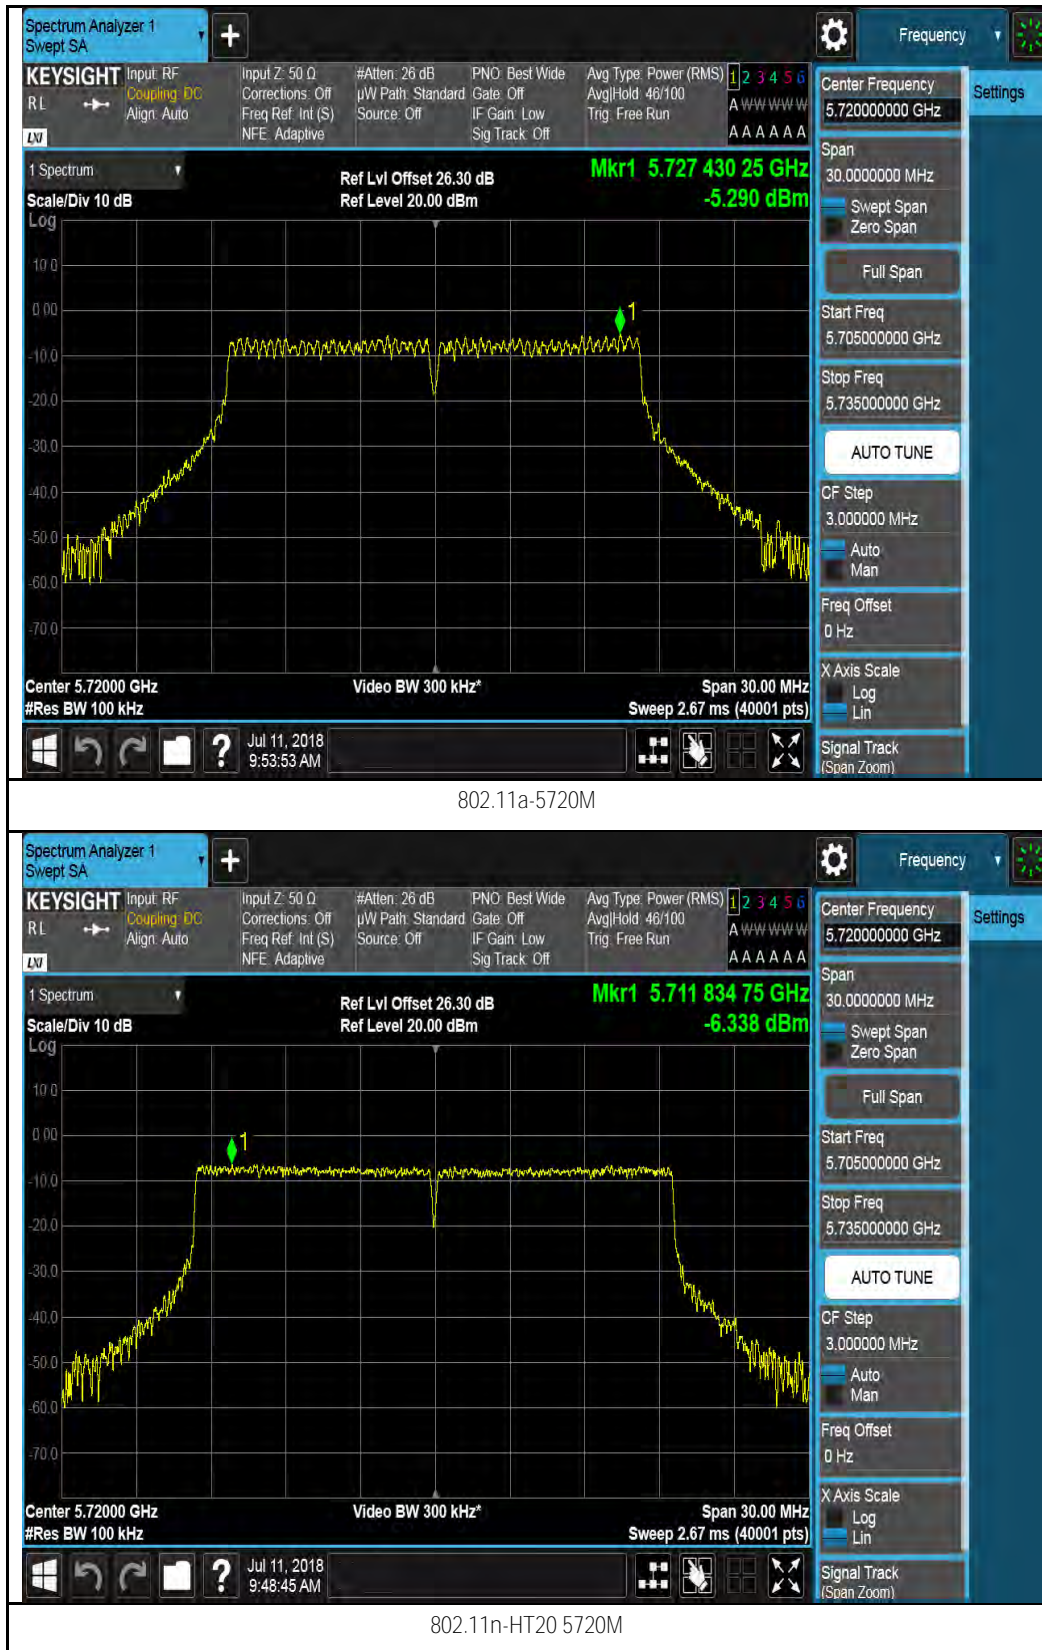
Spectrum Analyzer 1
Swept SA

Frequency

KEYSIGHT Input: RF
RL Coupling: DC
Align: Auto
LXI

Input Z: 50 Ω
Corrections: Off
Freq Ref: Int (S)
NFE: Adaptive

#Atten: 26 dB
μW Path: Standard
Source: Off

PNO: Best Wide
Gate: Off
IF Gain: Low
Sig Track: Off

Avg Type: Power (RMS)
Avg|Hold: 46/100
Trig: Free Run

1 2 3 4 5 6
A WWWWW
A A A A A A

Center Frequency
5.720000000 GHz

Settings

1 Spectrum
Scale/Div 10 dB
Log

Ref Lvl Offset 26.30 dB
Ref Level 20.00 dBm

Mkr1 5.727 430 25 GHz
-5.290 dBm

10.0
0.00
-10.0
-20.0
-30.0
-40.0
-50.0
-60.0
-70.0

1

Center 5.72000 GHz
#Res BW 100 kHz
Video BW 300 kHz*
Span 30.00 MHz
Sweep 2.67 ms (40001 pts)

Span
30.0000000 MHz
Swept Span
Zero Span
Full Span
Start Freq
5.705000000 GHz
Stop Freq
5.735000000 GHz
AUTO TUNE
CF Step
3.000000 MHz
Auto
Man
Freq Offset
0 Hz
X Axis Scale
Log
Lin
Signal Track
(Span Zoom)

Jul 11, 2018
9:53:53 AM

802.11a-5720M

Spectrum Analyzer 1
Swept SA

Frequency

KEYSIGHT Input: RF
RL Coupling: DC
Align: Auto
LXI

Input Z: 50 Ω
Corrections: Off
Freq Ref: Int (S)
NFE: Adaptive

#Atten: 26 dB
μW Path: Standard
Source: Off

PNO: Best Wide
Gate: Off
IF Gain: Low
Sig Track: Off

Avg Type: Power (RMS)
Avg|Hold: 46/100
Trig: Free Run

1 2 3 4 5 6
A WWWWW
A A A A A A

Center Frequency
5.720000000 GHz

Settings

1 Spectrum
Scale/Div 10 dB
Log

Ref Lvl Offset 26.30 dB
Ref Level 20.00 dBm

Mkr1 5.711 834 75 GHz
-6.338 dBm

10.0
0.00
-10.0
-20.0
-30.0
-40.0
-50.0
-60.0
-70.0

1

Center 5.72000 GHz
#Res BW 100 kHz
Video BW 300 kHz*
Span 30.00 MHz
Sweep 2.67 ms (40001 pts)

Span
30.0000000 MHz
Swept Span
Zero Span
Full Span
Start Freq
5.705000000 GHz
Stop Freq
5.735000000 GHz
AUTO TUNE
CF Step
3.000000 MHz
Auto
Man
Freq Offset
0 Hz
X Axis Scale
Log
Lin
Signal Track
(Span Zoom)

Jul 11, 2018
9:48:45 AM

802.11n-HT20 5720M